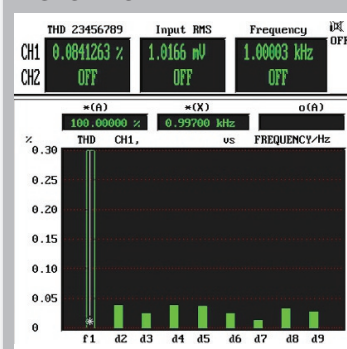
THD 23456789
Input RMS
Frequency
CH1 0.0841263 % 1.0166 mV 1.00003 kHz
CH2 OFF OFF OFF
OFF

*(A) *(X) o(A)
100.00000 % 0.99700 kHz

% THD CH1, vs FREQUENCY/Hz
0.30
0.25
0.20
0.15
0.10
0.05
0
f1 d2 d3 d4 d5 d6 d7 d8 d9